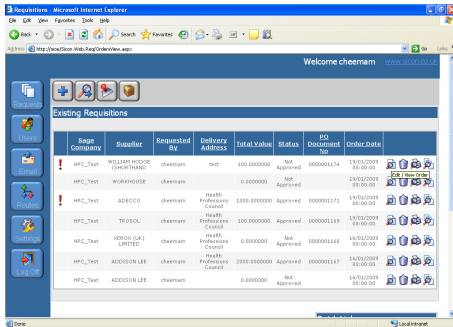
Requisitions - Microsoft Internet Explorer

File Edit View Favorites Tools Help

Back Search Favorites

Address http://moe/Sicon.Web.Req/OrderView.aspx Go Links

Welcome cheemam www.sicon.co.uk

Requisitions

Users

Email

Routes

Settings

Log Off

Existing Requisitions

| | Sage Company | Supplier | Requested By | Delivery Address | Total Value | Status | PO Document No | Order Date |
|---|---|---|---|---|---|---|---|---|
| ! | HPC_Test | WILLIAM HODGE (SHORTHAND) | cheemam | test | 100.0000000 | Not Approved | 0000001174 | 19/01/2009 00:00:00 |
| | HPC_Test | WORKHOUSE | cheemam | | 0.0000000 | Not Approved | | 19/01/2009 00:00:00 |
| ! | HPC_Test | ADECCO | cheemam | Health Professions Council | 1000.0000000 | Not Approved | 0000001171 | 19/01/2009 00:00:00 |
| | HPC_Test | TROSOL | cheemam | Health Professions Council | 100.0000000 | Not Approved | 0000001169 | 19/01/2009 00:00:00 |
| | HPC_Test | XEROX (UK) LIMITED | cheemam | Health Professions Council | 0.0000000 | Not Approved | 0000001168 | 16/01/2009 00:00:00 |
| | HPC_Test | ADDISON LEE | cheemam | Health Professions Council | 2000.0000000 | Not Approved | 0000001167 | 16/01/2009 00:00:00 |
| | HPC_Test | ADDISON LEE | cheemam | | 0.0000000 | Not Approved | | 16/01/2009 00:00:00 |

Edit / View Order

Done Local intranet